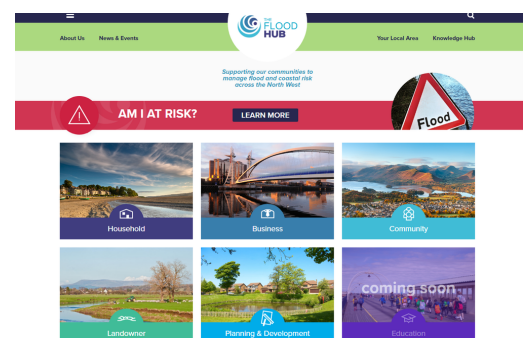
THE FLOOD HUB

About Us News & Events

Your Local Area Knowledge Hub

Supporting our communities to manage flood and coastal risk across the North West

AM I AT RISK?

LEARN MORE

Flood

Household

Business

Community

Landowner

Planning & Development

coming soon

Education